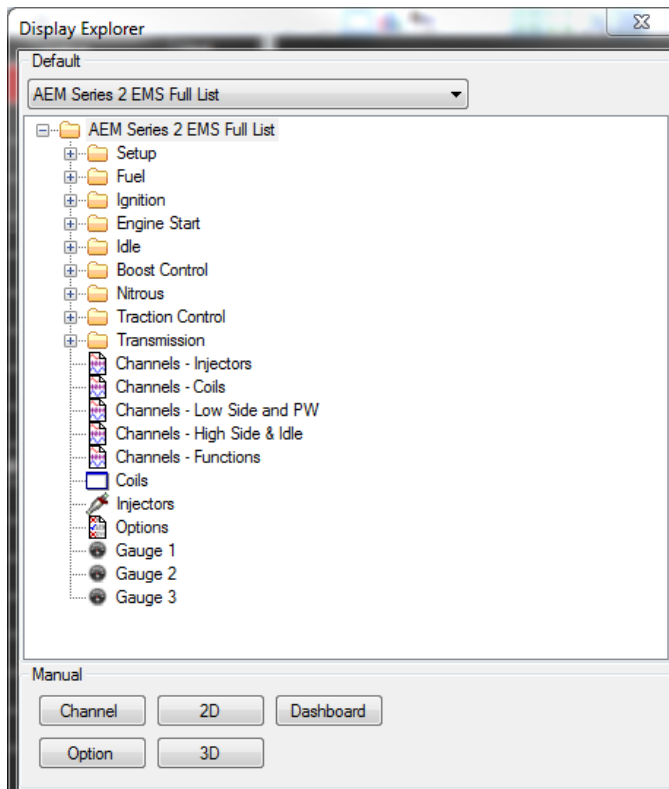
Display Explorer

Default

AEM Series 2 EMS Full List

AEM Series 2 EMS Full List
Setup
Fuel
Ignition
Engine Start
Idle
Boost Control
Nitrous
Traction Control
Transmission
Channels - Injectors
Channels - Coils
Channels - Low Side and PW
Channels - High Side & Idle
Channels - Functions
Coils
Injectors
Options
Gauge 1
Gauge 2
Gauge 3

Manual

Channel
2D
Dashboard
Option
3D